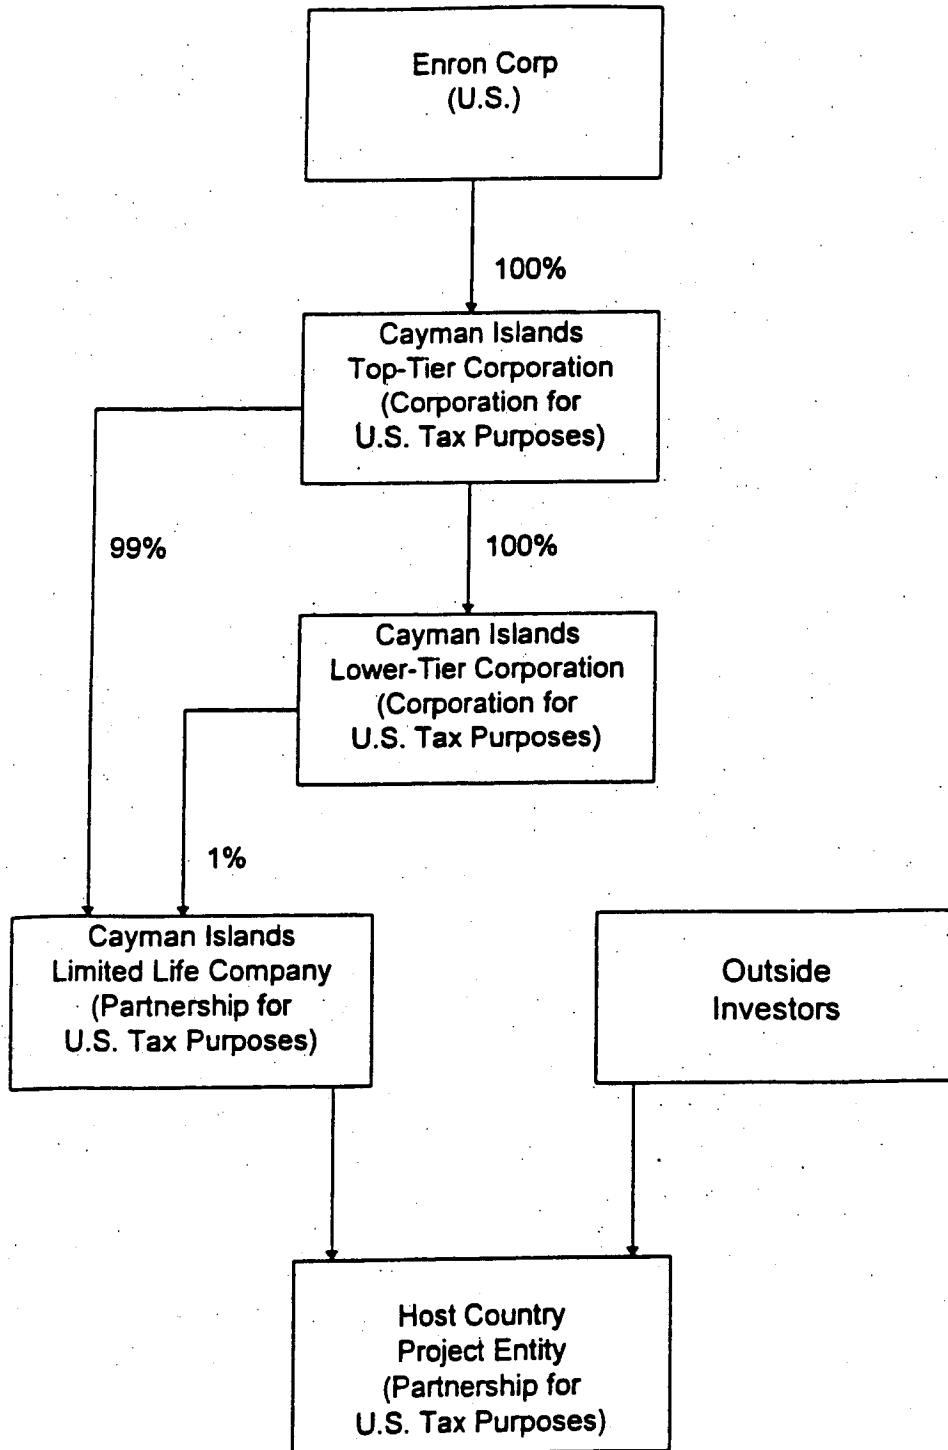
Enron Corp
(U.S.)

100%

Cayman Islands
Top-Tier Corporation
(Corporation for
U.S. Tax Purposes)

99%

100%

Cayman Islands
Lower-Tier Corporation
(Corporation for
U.S. Tax Purposes)

1%

Cayman Islands
Limited Life Company
(Partnership for
U.S. Tax Purposes)

Outside
Investors

Host Country
Project Entity
(Partnership for
U.S. Tax Purposes)